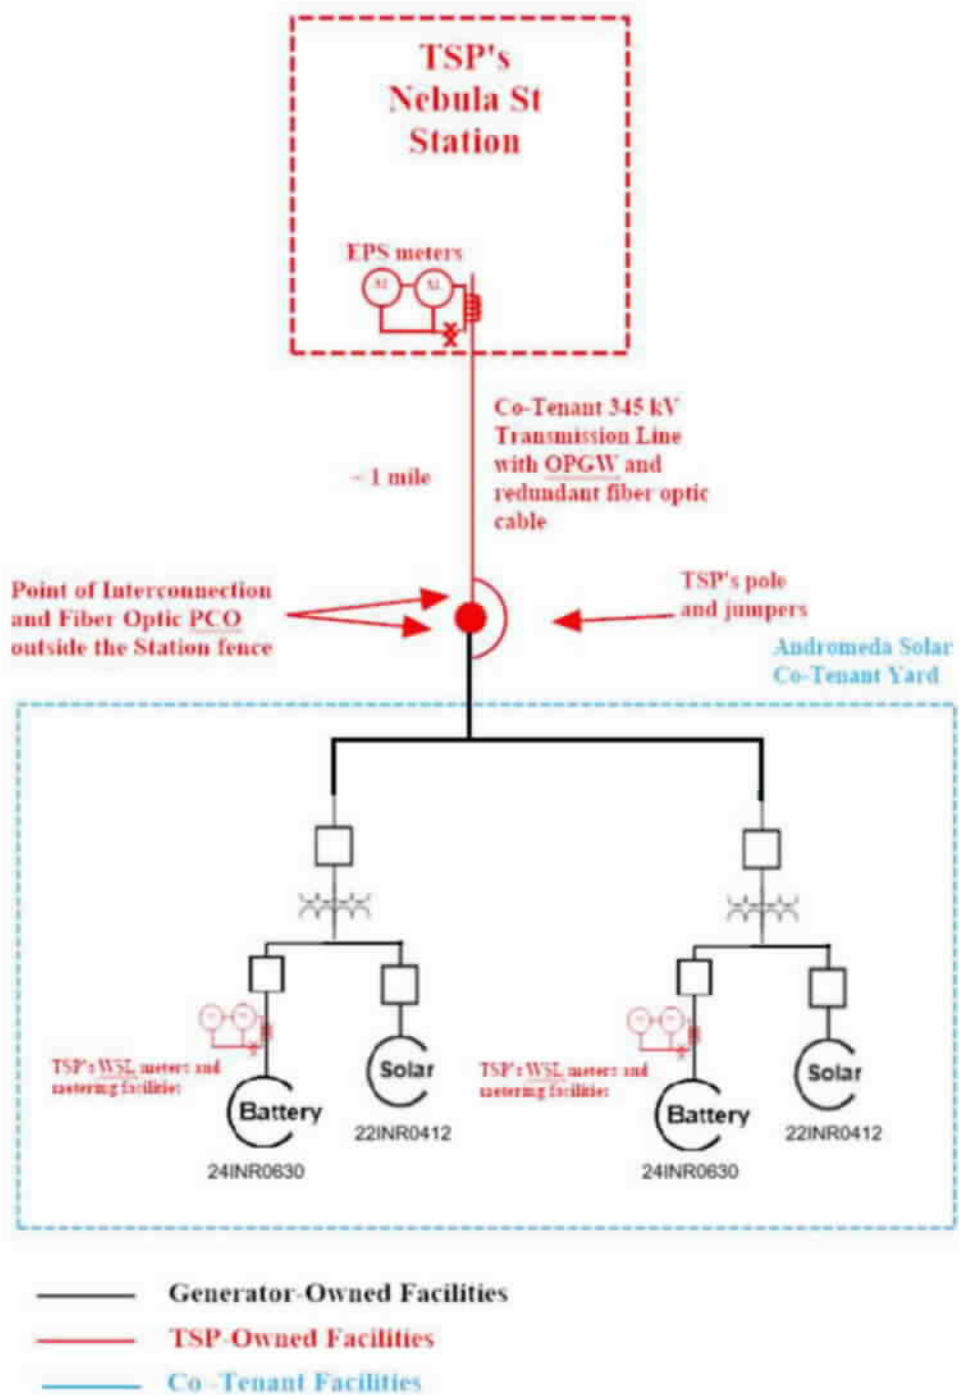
TSP's Nebula St Station

EPS meters

ST

SL

Co-Tenant 345 kV Transmission Line with OPGW and redundant fiber optic cable

~1 mile

Point of Interconnection and Fiber Optic PCO outside the Station fence

TSP's pole and jumpers

Andromeda Solar Co-Tenant Yard

TSP's WSL meters and metering facilities

Battery

24INR0630

Solar

22INR0412

TSP's WSL meters and metering facilities

Battery

24INR0630

Solar

22INR0412

Generator-Owned Facilities

TSP-Owned Facilities

Co-Tenant Facilities